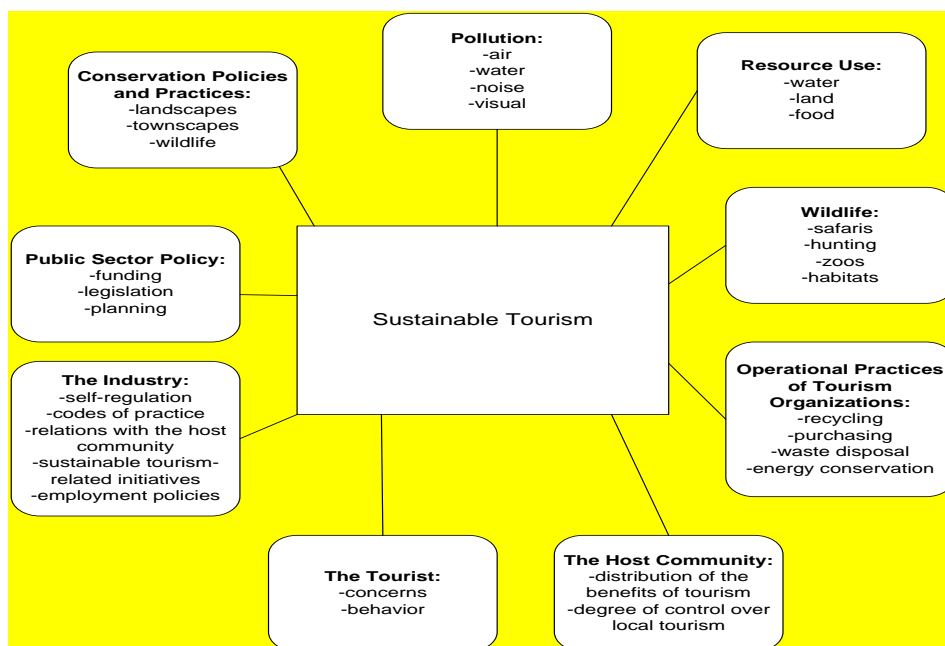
Pollution:
-air
-water
-noise
-visual

Conservation Policies and Practices:
-landscapes
-townscapes
-wildlife

Resource Use:
-water
-land
-food

Wildlife:
-safaris
-hunting
-zoos
-habitats

Public Sector Policy:
-funding
-legislation
-planning

Sustainable Tourism

The Industry:
-self-regulation
-codes of practice
-relations with the host community
-sustainable tourism-related initiatives
-employment policies

Operational Practices of Tourism Organizations:
-recycling
-purchasing
-waste disposal
-energy conservation

The Tourist:
-concerns
-behavior

The Host Community:
-distribution of the benefits of tourism
-degree of control over local tourism